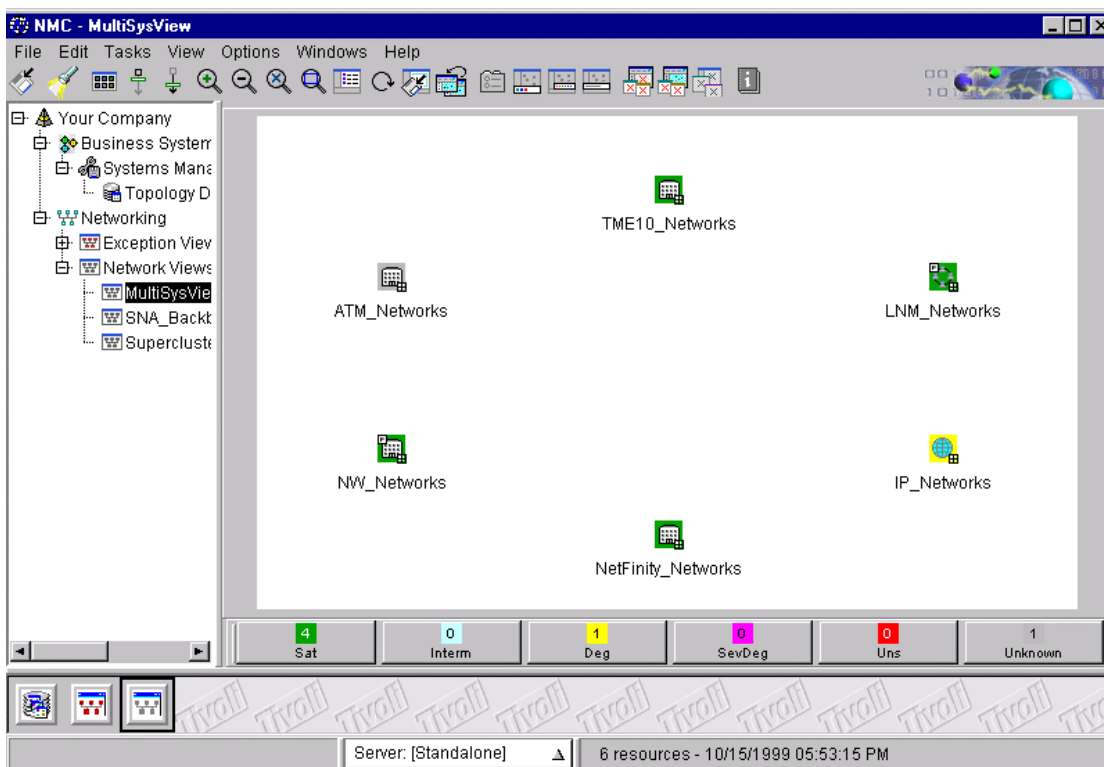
NMC - MultiSysView

File Edit Tasks View Options Windows Help

Your Company
Business Systen
Systems Mana
Topology D
Networking
Exception Viev
Network Views
MultiSysVie
SNA_Backt
Superclusti

TME10_Networks

ATM_Networks

LNM_Networks

NW_Networks

IP_Networks

NetFinity_Networks

4 Sat
0 Interm
1 Deg
0 SevDeg
0 Uns
1 Unknown

Tivoli Tivoli Tivoli Tivoli Tivoli Tivoli Tivoli Tivoli Tivoli Tivoli Tivoli

Server: [Standalone]
6 resources - 10/15/1999 05:53:15 PM